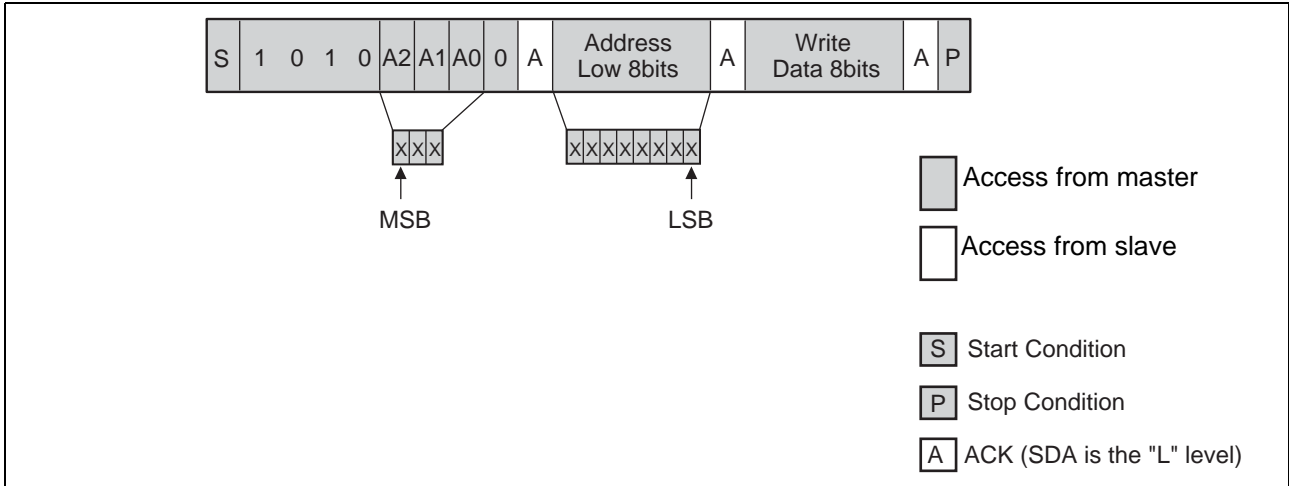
| S | 1 | 0 | 1 | 0 | A2 | A1 | A0 | 0 | A | Address Low 8bits | A | Write Data 8bits | A | P |
|---|---|---|---|---|---|---|---|---|---|---|---|---|---|---|

XXX

XXXXXXXX

MSB

LSB

Access from master

Access from slave

S Start Condition

P Stop Condition

A ACK (SDA is the "L" level)